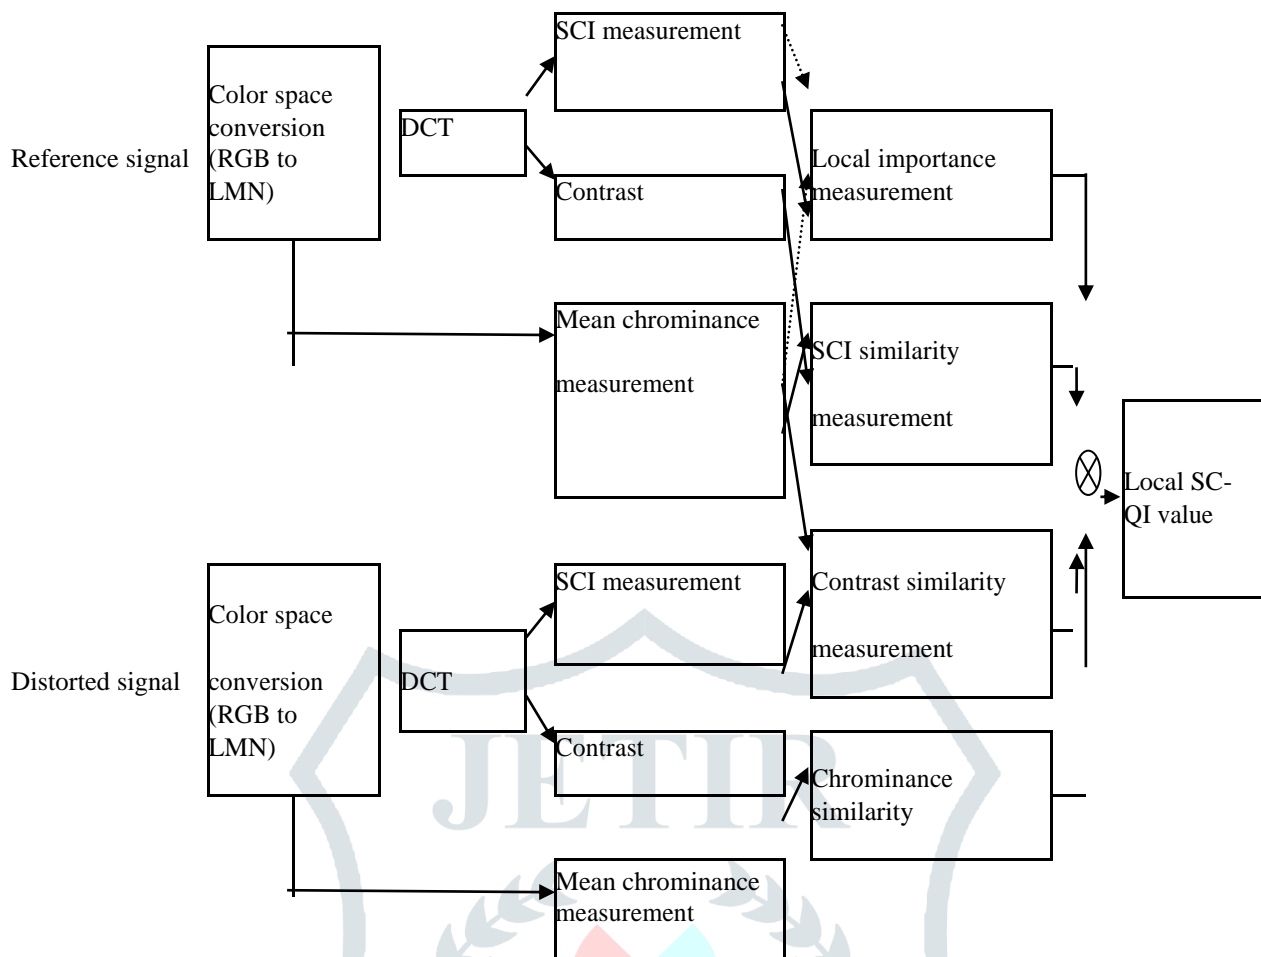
SCI measurement

Reference signal

Color space conversion (RGB to LMN)

DCT

Contrast

Local importance measurement

Mean chrominance

measurement

SCI similarity

measurement

$\otimes$

Local SC-QI value

SCI measurement

Contrast similarity

measurement

Distorted signal

Color space

conversion (RGB to LMN)

DCT

Contrast

Chrominance similarity

Mean chrominance measurement

JETIR